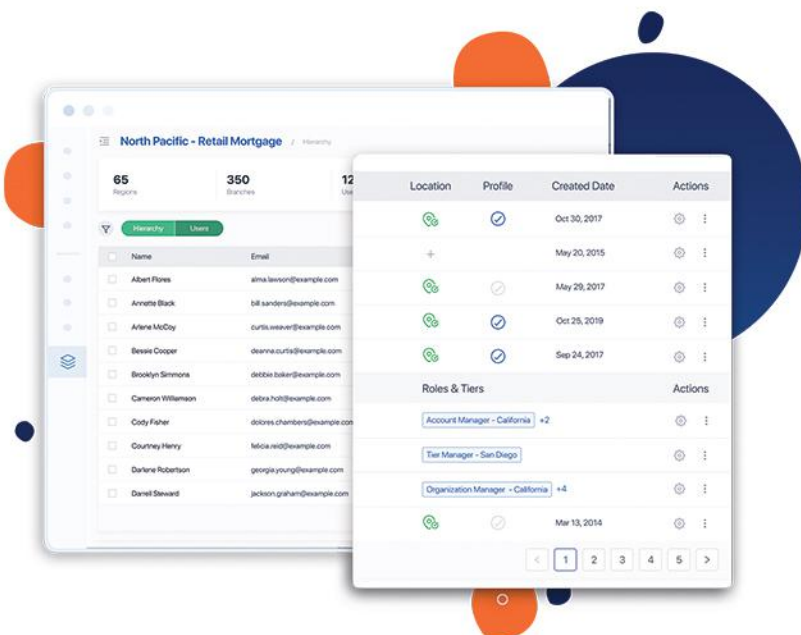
North Pacific - Retail Mortgage / Hierarchy

65
Regions

350
Branches

12
Us

Hierarchy Users

| Name | Email |
|---|---|
| Albert Flores | alma.lawson@example.com |
| Annette Black | bill.sanders@example.com |
| Arlene McCoy | curtis.weaver@example.com |
| Bessie Cooper | deanna.curtis@example.com |
| Brooklyn Simmons | debbie.baker@example.com |
| Cameron Williamson | debra.holt@example.com |
| Cody Fisher | dolores.chambers@example.com |
| Courtney Henry | felicia.reid@example.com |
| Darlene Robertson | georgia.young@example.com |
| Darrell Steward | jackson.graham@example.com |

| Location | Profile | Created Date | Actions |
|---|---|---|---|
| | | Oct 30, 2017 | |
| | | May 20, 2015 | |
| | | May 29, 2017 | |
| | | Oct 25, 2019 | |
| | | Sep 24, 2017 | |

| Roles & Tiers | Actions |
|---|---|
| Account Manager - California +2 | |
| Tier Manager - San Diego | |
| Organization Manager - California +4 | |
| Mar 13, 2014 | |

< 1 2 3 4 5 >